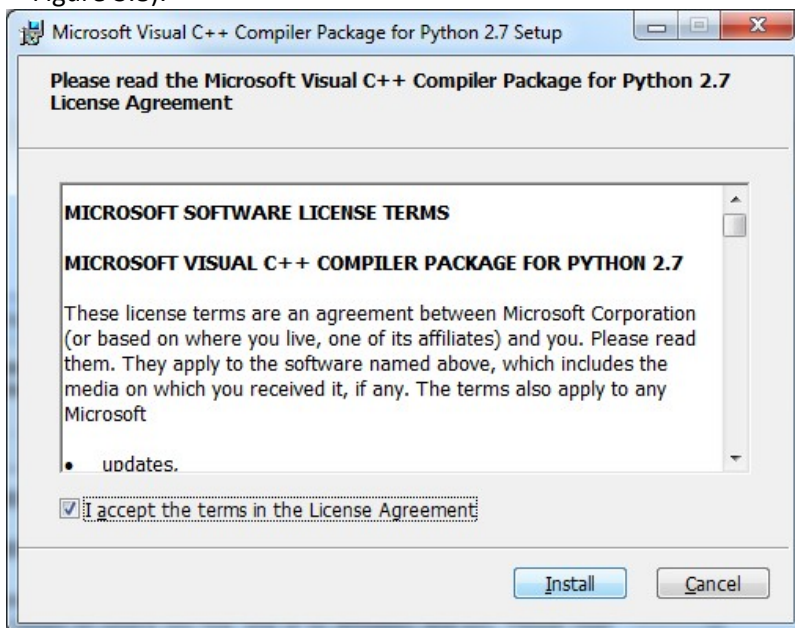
Microsoft Visual C++ Compiler Package for Python 2.7 Setup

Please read the Microsoft Visual C++ Compiler Package for Python 2.7 License Agreement

MICROSOFT SOFTWARE LICENSE TERMS

MICROSOFT VISUAL C++ COMPILER PACKAGE FOR PYTHON 2.7

These license terms are an agreement between Microsoft Corporation (or based on where you live, one of its affiliates) and you. Please read them. They apply to the software named above, which includes the media on which you received it, if any. The terms also apply to any Microsoft

• updates,

I accept the terms in the License Agreement

Install

Cancel